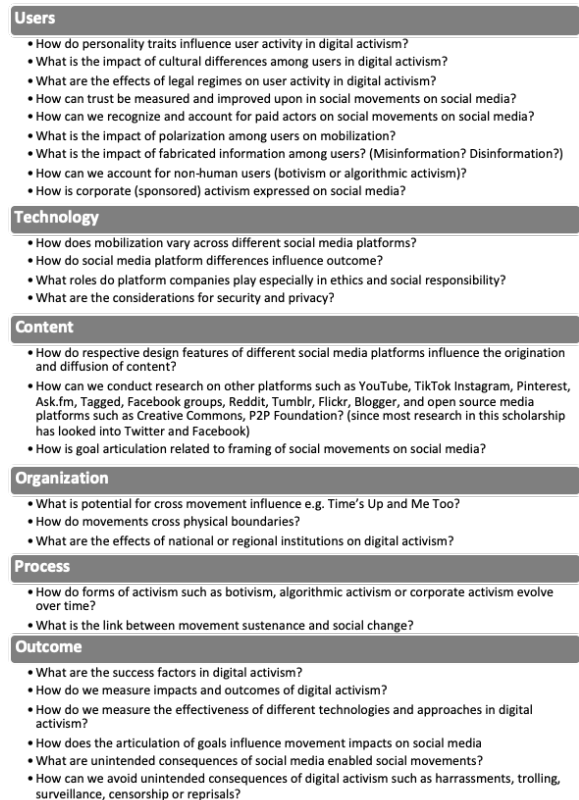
Users

• How do personality traits influence user activity in digital activism?
• What is the impact of cultural differences among users in digital activism?
• What are the effects of legal regimes on user activity in digital activism?
• How can trust be measured and improved upon in social movements on social media?
• How can we recognize and account for paid actors on social movements on social media?
• What is the impact of polarization among users on mobilization?
• What is the impact of fabricated information among users? (Misinformation? Disinformation?)
• How can we account for non-human users (botivism or algorithmic activism)?
• How is corporate (sponsored) activism expressed on social media?

Technology

• How does mobilization vary across different social media platforms?
• How do social media platform differences influence outcome?
• What roles do platform companies play especially in ethics and social responsibility?
• What are the considerations for security and privacy?

Content

• How do respective design features of different social media platforms influence the origination and diffusion of content?
• How can we conduct research on other platforms such as YouTube, TikTok Instagram, Pinterest, Ask.fm, Tagged, Facebook groups, Reddit, Tumblr, Flickr, Blogger, and open source media platforms such as Creative Commons, P2P Foundation? (since most research in this scholarship has looked into Twitter and Facebook)
• How is goal articulation related to framing of social movements on social media?

Organization

• What is potential for cross movement influence e.g. Time's Up and Me Too?
• How do movements cross physical boundaries?
• What are the effects of national or regional institutions on digital activism?

Process

• How do forms of activism such as botivism, algorithmic activism or corporate activism evolve over time?
• What is the link between movement sustenance and social change?

Outcome

• What are the success factors in digital activism?
• How do we measure impacts and outcomes of digital activism?
• How do we measure the effectiveness of different technologies and approaches in digital activism?
• How does the articulation of goals influence movement impacts on social media
• What are unintended consequences of social media enabled social movements?
• How can we avoid unintended consequences of digital activism such as harrassments, trolling, surveillance, censorship or reprisals?